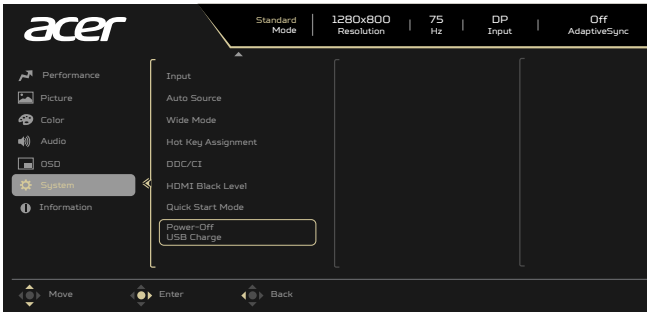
acer

Standard Mode | 1280x800 Resolution | 75 Hz | DP Input | Off AdaptiveSync

Performance
Picture
Color
Audio
OSD
System
Information

Input
Auto Source
Wide Mode
Hot Key Assignment
DDC/CI
HDMI Black Level
Quick Start Mode
Power-Off USB Charge

Move
Enter
Back